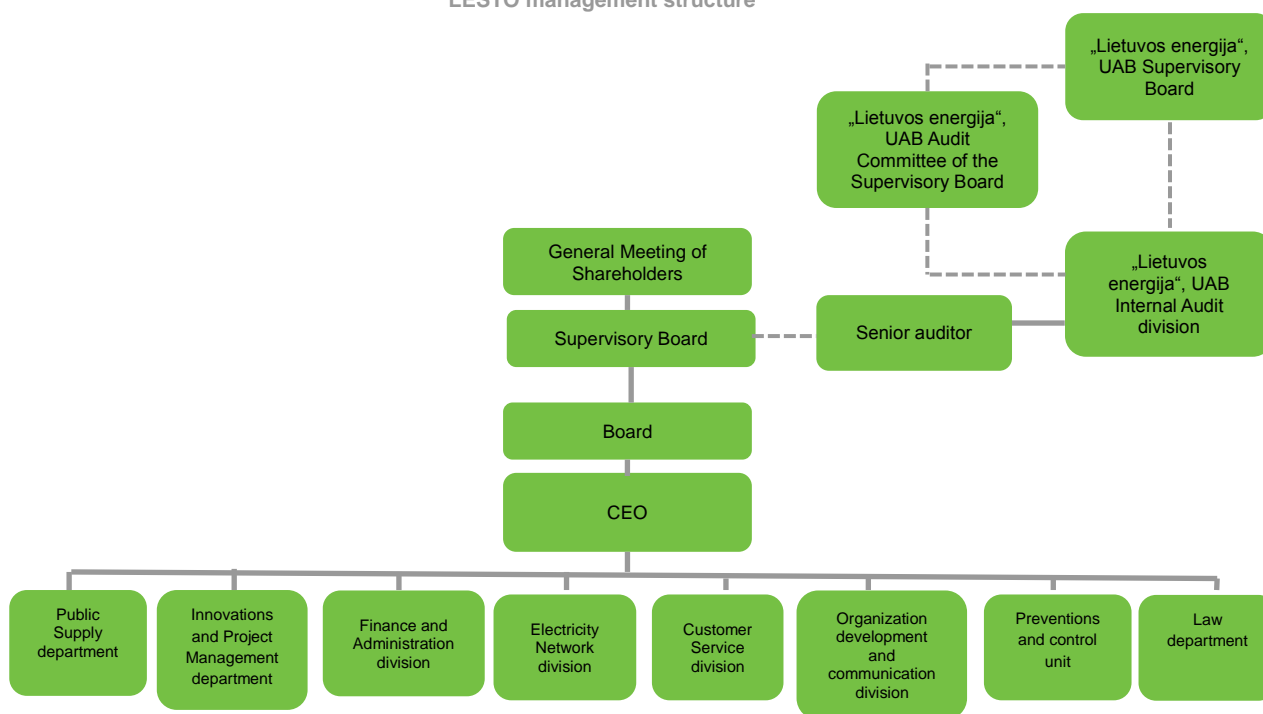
LESTO management structure

„Lietuvos energija“, UAB Supervisory Board

„Lietuvos energija“, UAB Audit Committee of the Supervisory Board

General Meeting of Shareholders

Supervisory Board

„Lietuvos energija“, UAB Internal Audit division

Senior auditor

Board

CEO

Public Supply department

Innovations and Project Management department

Finance and Administration division

Electricity Network division

Customer Service division

Organization development and communication division

Preventions and control unit

Law department